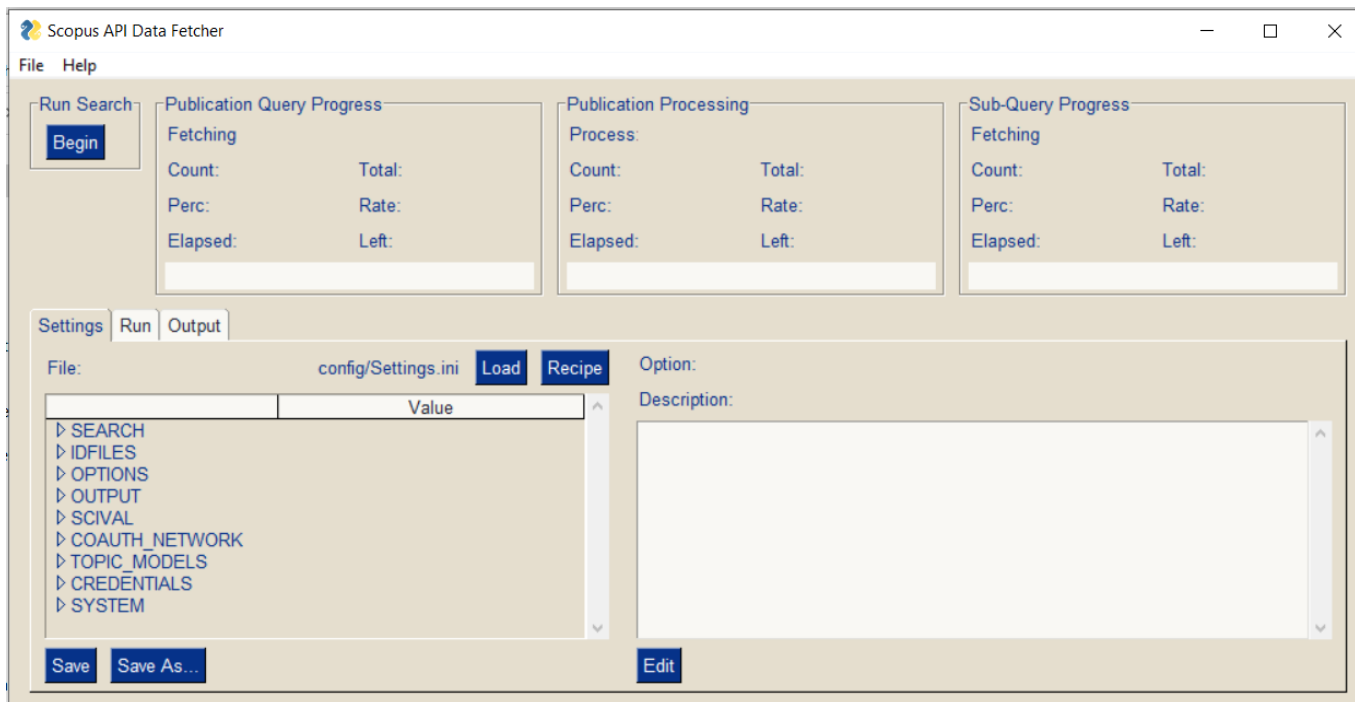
Scopus API Data Fetcher

File Help

Run Search
Begin

Publication Query Progress
Fetching
Count: Total:
Perc: Rate:
Elapsed: Left:

Publication Processing
Process:
Count: Total:
Perc: Rate:
Elapsed: Left:

Sub-Query Progress
Fetching
Count: Total:
Perc: Rate:
Elapsed: Left:

Settings Run Output

File: config/Settings.ini Load Recipe

| | Value |
|---|---|

▷ SEARCH
▷ IDFILES
▷ OPTIONS
▷ OUTPUT
▷ SCIVAL
▷ COAUTH_NETWORK
▷ TOPIC_MODELS
▷ CREDENTIALS
▷ SYSTEM

Save Save As...

Option:
Description:

Edit